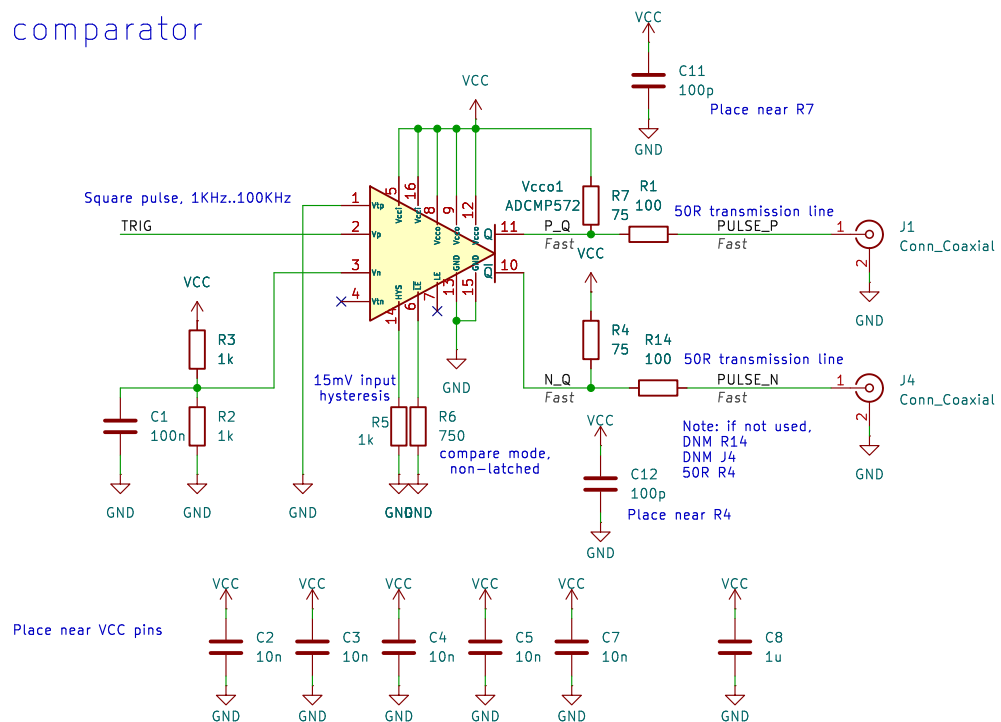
comparator

VCC
C11
100p
Place near R7

VCC

Square pulse, 1KHz..100KHz
TRIG

1 Vtp
2 Vp
3 Vn
4 Vtn
5 Vcc
16 Vcc
8 Vcco
9 Vcco
12 Vcco
Q 11
$\overline{Q}$ 10
14 HYS
6 GND
7 LE
13 GND
15 GND

Vcco1
ADCMP572

R7
75
P_Q
Fast
R1
100
50R transmission line
PULSE_P
Fast
1
J1
Conn_Coaxial
2
GND

VCC
R4
75
R14
100
50R transmission line
N_Q
Fast
PULSE_N
Fast
1
J4
Conn_Coaxial
2
GND

VCC
R3
1k
C1
100n
R2
1k
GND
GND
GND

15mV input hysteresis
R5
1k
R6
750
compare mode, non-latched
GND GND
GND

Note: if not used,
DNM R14
DNM J4
50R R4

VCC
C12
100p
Place near R4
GND

Place near VCC pins

| VCC | VCC | VCC | VCC | VCC | VCC |
|---|---|---|---|---|---|
| C2 10n | C3 10n | C4 10n | C5 10n | C7 10n | C8 1u |
| GND | GND | GND | GND | GND | GND |